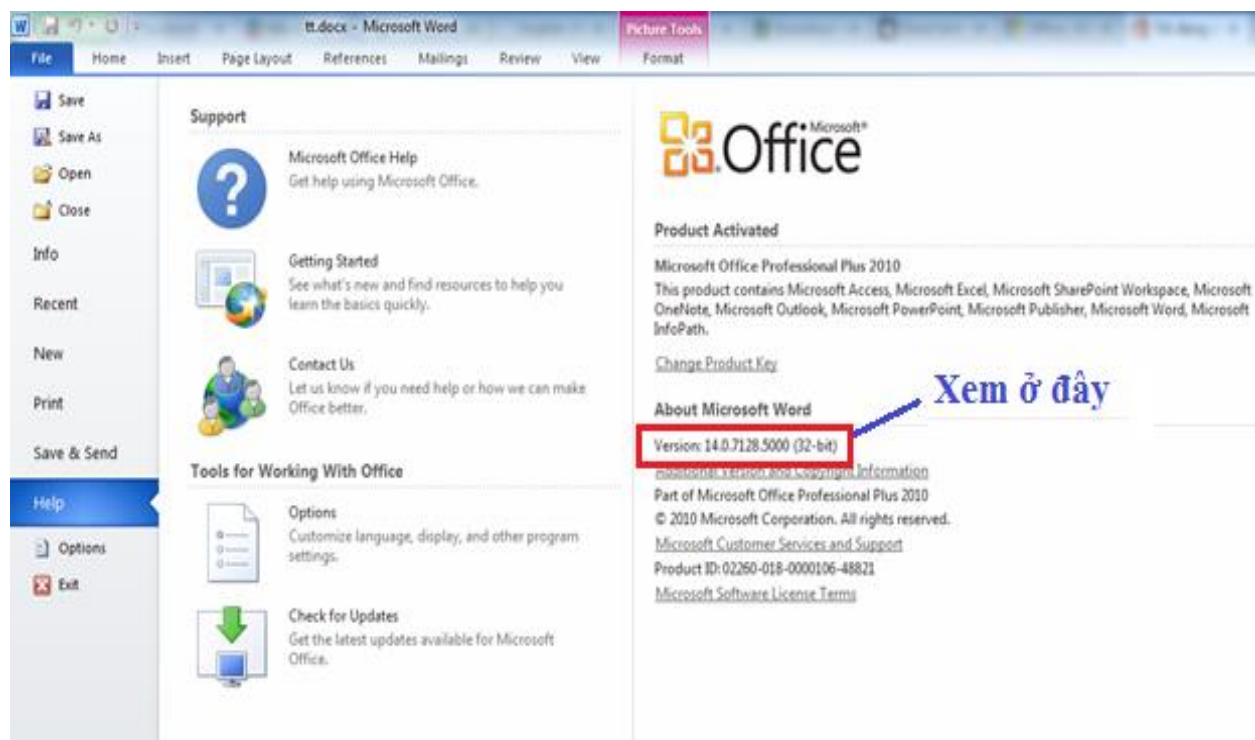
tt.docx - Microsoft Word

Picture Tools

File Home Insert Page Layout References Mailings Review View Format

Save
Save As
Open
Close
Info
Recent
New
Print
Save & Send
Help
Options
Exit

Support

Microsoft Office Help
Get help using Microsoft Office.

Getting Started
See what's new and find resources to help you learn the basics quickly.

Contact Us
Let us know if you need help or how we can make Office better.

Tools for Working With Office

Options
Customize language, display, and other program settings.

Check for Updates
Get the latest updates available for Microsoft Office.

Microsoft® Office

Product Activated

Microsoft Office Professional Plus 2010
This product contains Microsoft Access, Microsoft Excel, Microsoft SharePoint Workspace, Microsoft OneNote, Microsoft Outlook, Microsoft PowerPoint, Microsoft Publisher, Microsoft Word, Microsoft InfoPath.

Change Product Key

Xem ở đây

About Microsoft Word

Version: 14.0.7128.5000 (32-bit)
Additional Version and Copyright Information
Part of Microsoft Office Professional Plus 2010
© 2010 Microsoft Corporation. All rights reserved.
Microsoft Customer Services and Support
Product ID: 02260-018-0000106-48821
Microsoft Software License Terms